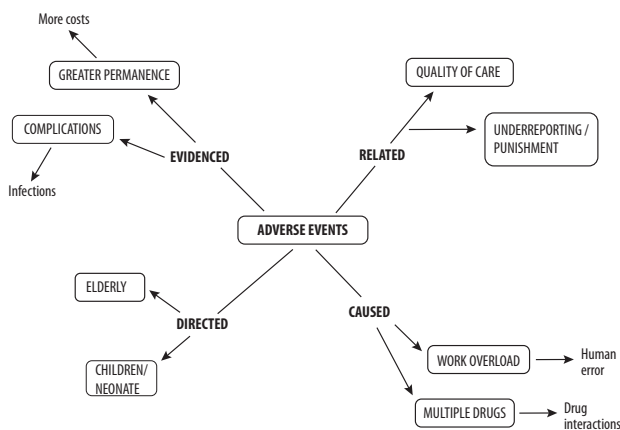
More costs

GREATER PERMANENCE

COMPLICATIONS

Infections

EVIDENCED

QUALITY OF CARE

RELATED

UNDERREPORTING / PUNISHMENT

ADVERSE EVENTS

ELDERLY

DIRECTED

CHILDREN/ NEONATE

CAUSED

WORK OVERLOAD

Human error

MULTIPLE DRUGS

Drug interactions